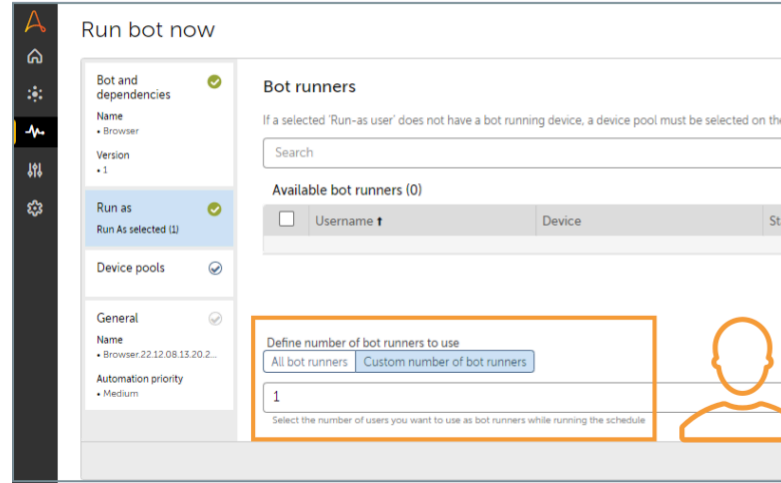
Run bot now

Bot and dependencies

Name
• Browser

Version
• 1

Run as
Run As selected (1)

Device pools

General

Name
• Browser.22.12.08.13.20.2...

Automation priority
• Medium

Bot runners

If a selected 'Run-as user' does not have a bot running device, a device pool must be selected on the

Search

Available bot runners (0)

| | Username ↑ | Device | St |
|---|---|---|---|

Define number of bot runners to use

All bot runners | Custom number of bot runners

1

Select the number of users you want to use as bot runners while running the schedule